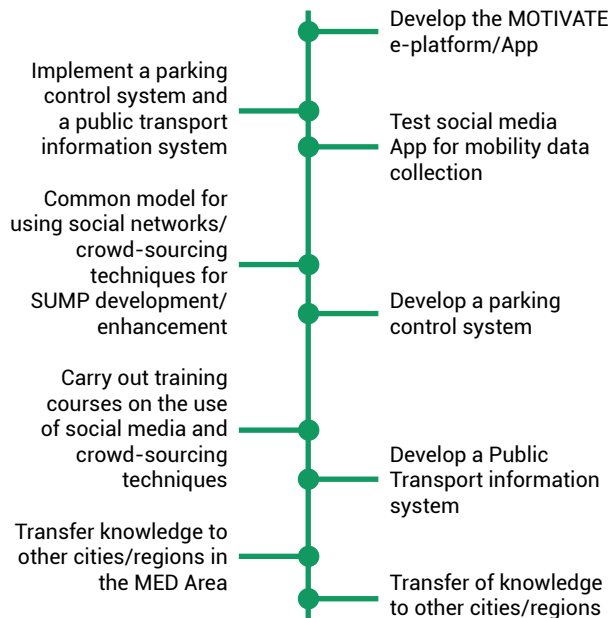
Develop the MOTIVATE e-platform/App

Implement a parking control system and a public transport information system

Test social media App for mobility data collection

Common model for using social networks/ crowd-sourcing techniques for SUMP development/ enhancement

Develop a parking control system

Carry out training courses on the use of social media and crowd-sourcing techniques

Develop a Public Transport information system

Transfer knowledge to other cities/regions in the MED Area

Transfer of knowledge to other cities/regions